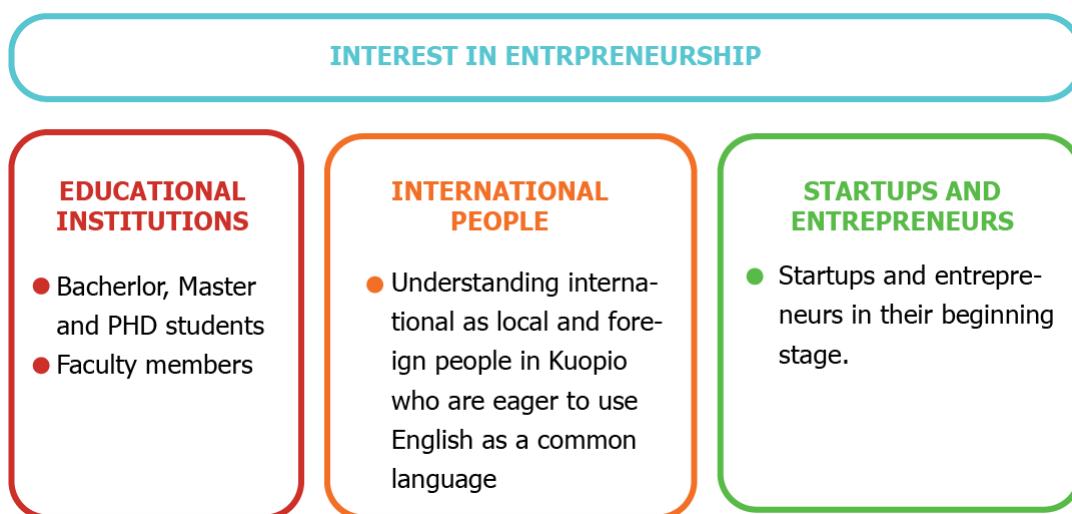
INTEREST IN ENTRPRENEURSHIP

EDUCATIONAL INSTITUTIONS

- Bacherlor, Master and PHD students
- Faculty members

INTERNATIONAL PEOPLE

- Understanding international as local and foreign people in Kuopio who are eager to use English as a common language

STARTUPS AND ENTREPRENEURS

- Startups and entrepreneurs in their beginning stage.